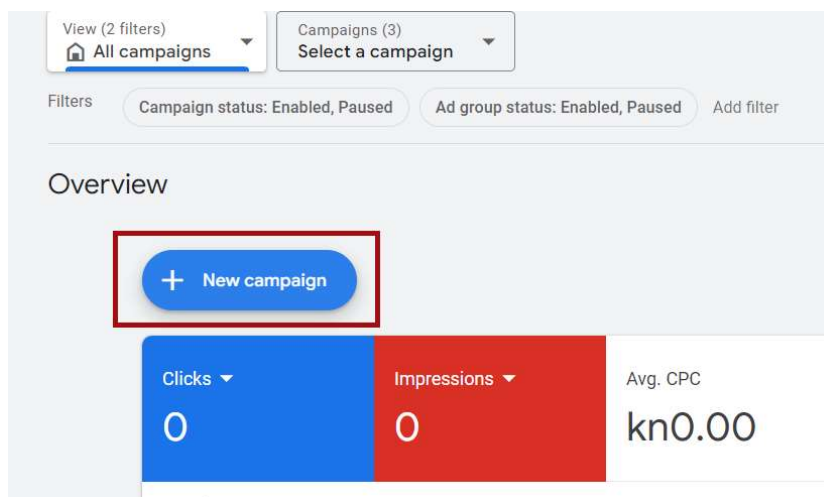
View (2 filters)
All campaigns

Campaigns (3)
Select a campaign

Filters
Campaign status: Enabled, Paused
Ad group status: Enabled, Paused
Add filter

Overview

+ New campaign

Clicks
0

Impressions
0

Avg. CPC
kn0.00